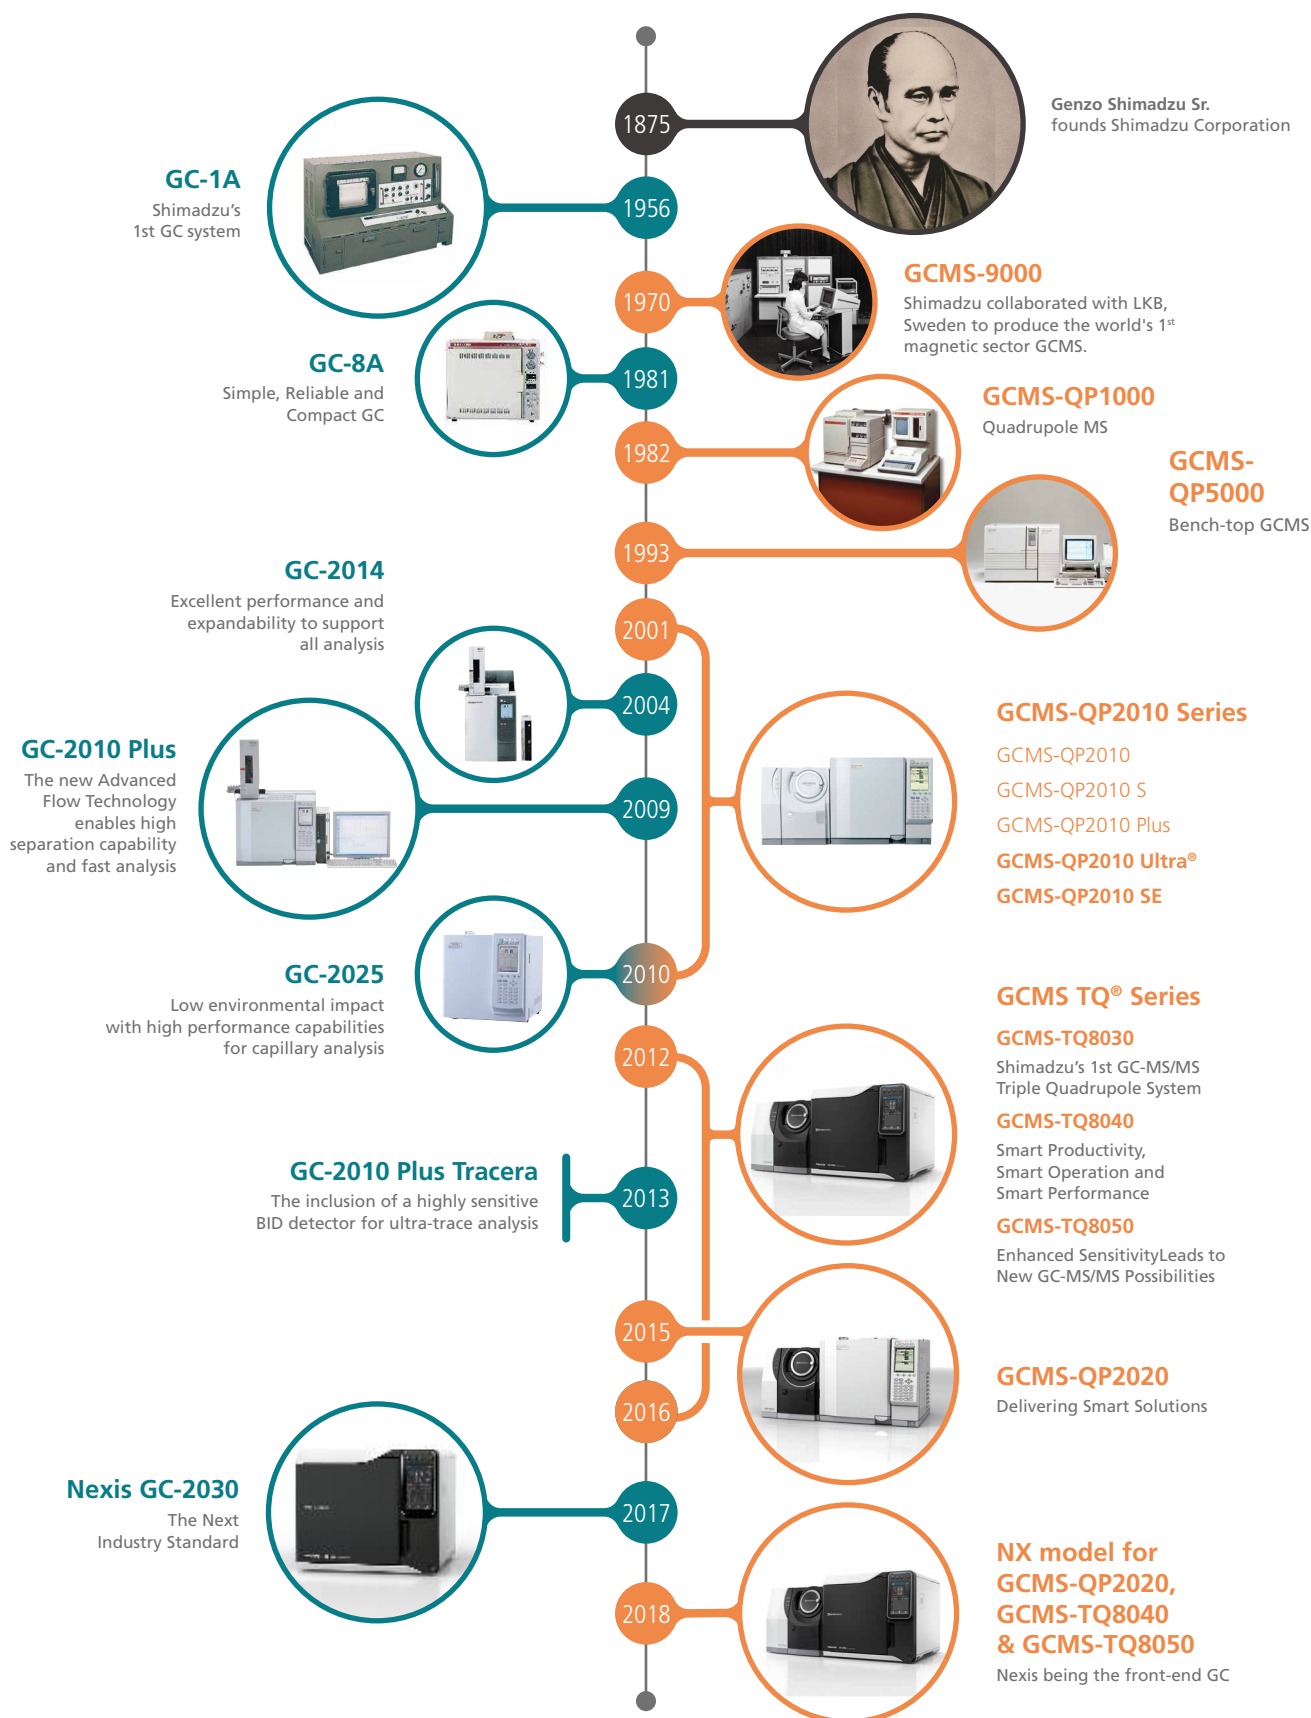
1875

Genzo Shimadzu Sr.
founds Shimadzu Corporation

1956

GC-1A
Shimadzu's
1st GC system

1970

GCMS-9000
Shimadzu collaborated with LKB, Sweden to produce the world's 1$^{st}$ magnetic sector GCMS.

1981

GC-8A
Simple, Reliable and Compact GC

1982

GCMS-QP1000
Quadrupole MS

1993

GCMS-QP5000
Bench-top GCMS

GC-2014
Excellent performance and expandability to support all analysis

2001

2004

GC-2010 Plus
The new Advanced Flow Technology enables high separation capability and fast analysis

2009

GCMS-QP2010 Series
GCMS-QP2010
GCMS-QP2010 S
GCMS-QP2010 Plus
GCMS-QP2010 Ultra®
GCMS-QP2010 SE

GC-2025
Low environmental impact with high performance capabilities for capillary analysis

2010

GCMS TQ® Series
GCMS-TQ8030
Shimadzu's 1st GC-MS/MS Triple Quadrupole System
GCMS-TQ8040
Smart Productivity, Smart Operation and Smart Performance
GCMS-TQ8050
Enhanced SensitivityLeads to New GC-MS/MS Possibilities

2012

GC-2010 Plus Tracera
The inclusion of a highly sensitive BID detector for ultra-trace analysis

2013

2015

2016

GCMS-QP2020
Delivering Smart Solutions

Nexis GC-2030
The Next Industry Standard

2017

2018

NX model for GCMS-QP2020, GCMS-TQ8040 & GCMS-TQ8050
Nexis being the front-end GC